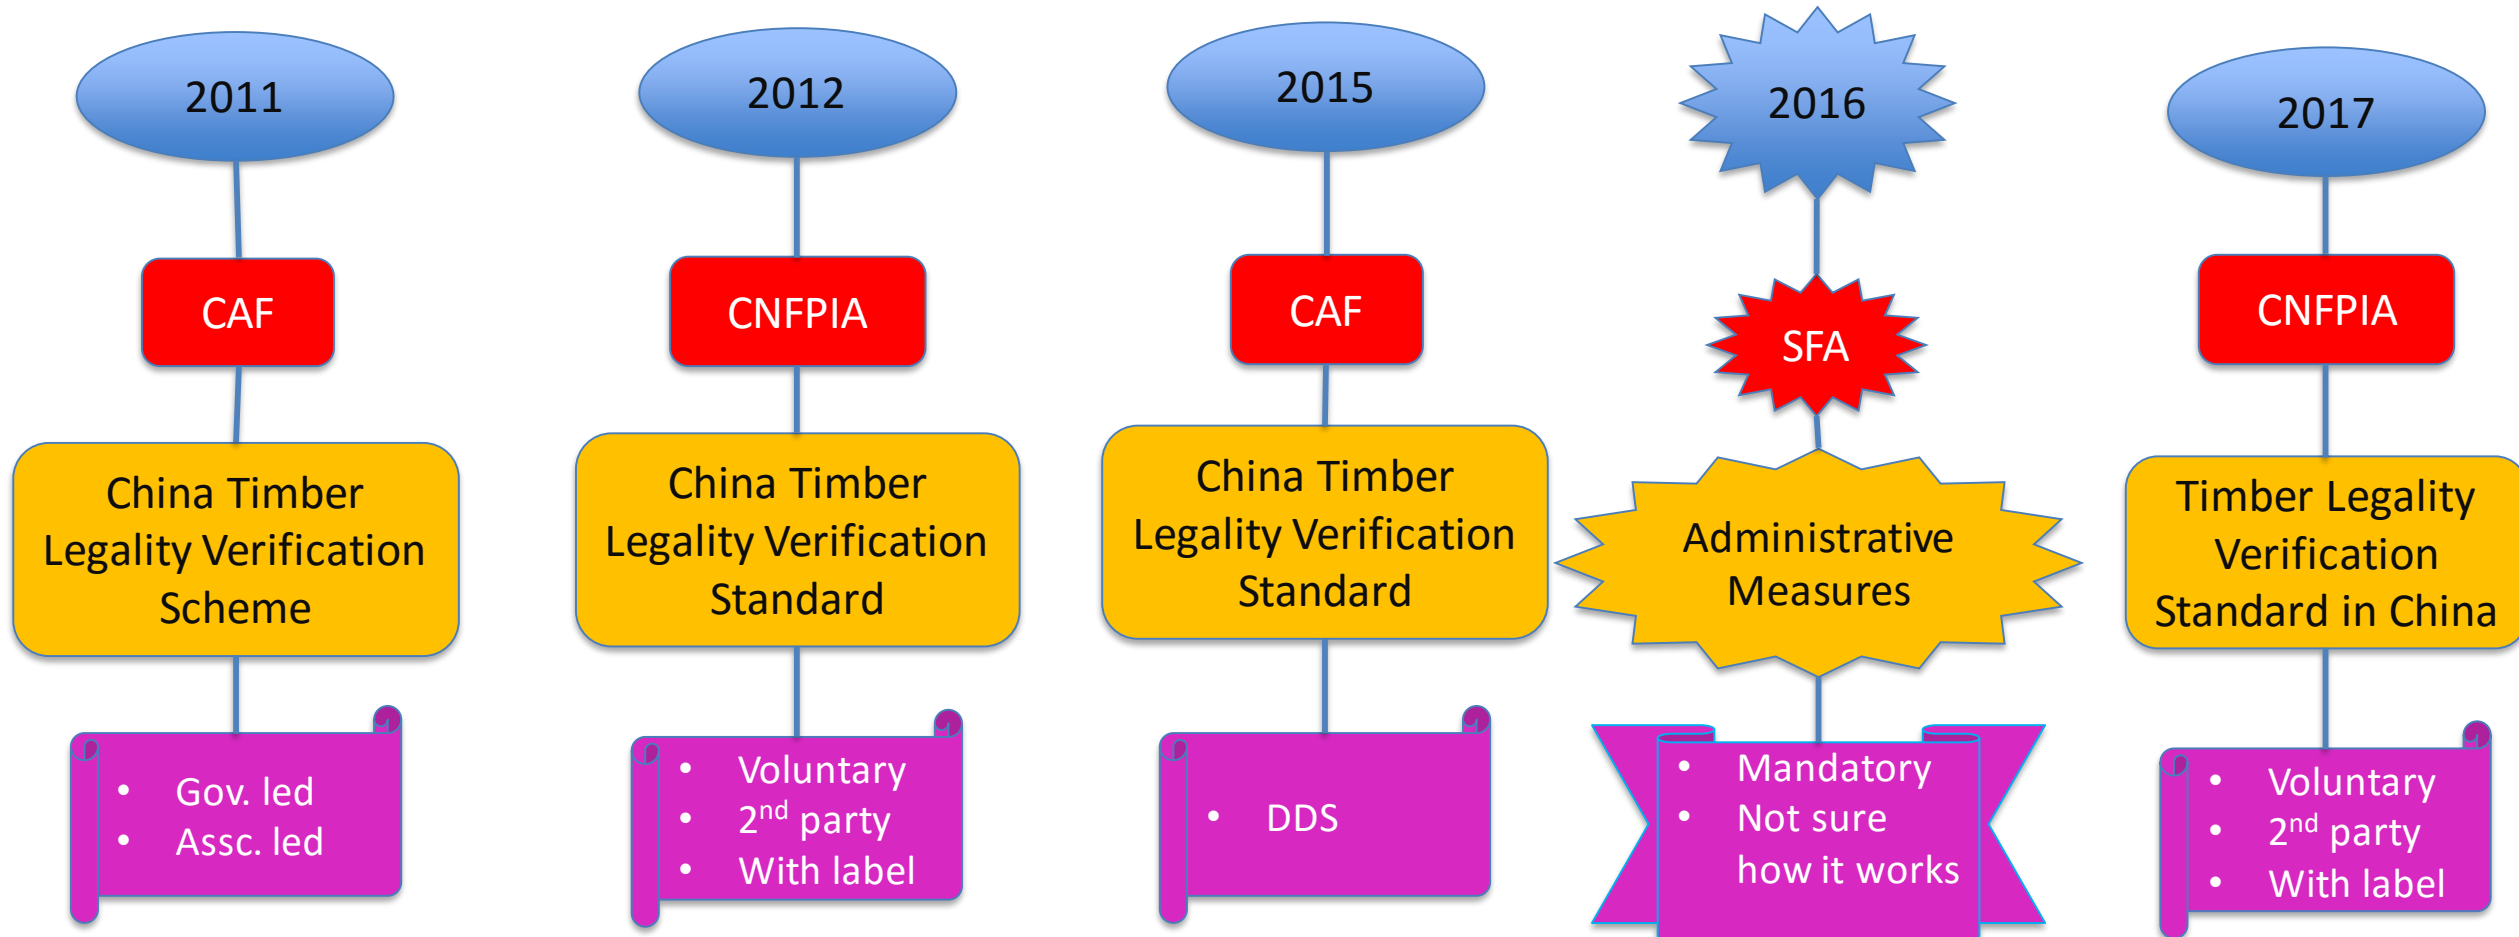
2011

CAF

China Timber Legality Verification Scheme

- Gov. led
- Assc. led

2012

CNFPIA

China Timber Legality Verification Standard

- Voluntary
- $2^{nd}$ party
- With label

2015

CAF

China Timber Legality Verification Standard

- DDS

2016

SFA

Administrative Measures

- Mandatory
- Not sure how it works

2017

CNFPIA

Timber Legality Verification Standard in China

- Voluntary
- $2^{nd}$ party
- With label